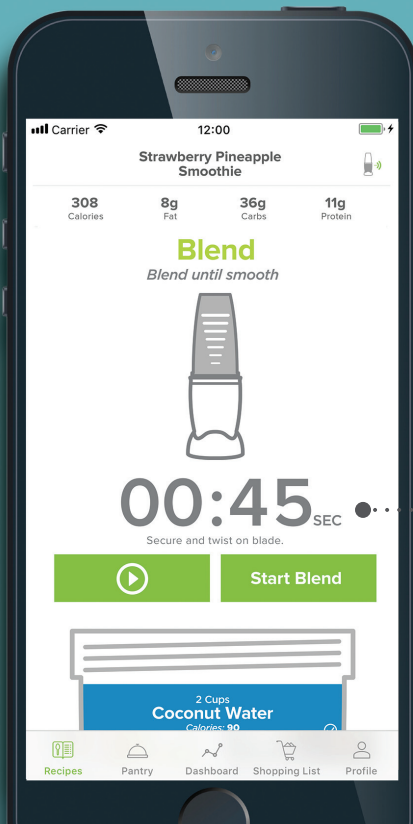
Carrier 12:00

Strawberry Pineapple Smoothie

308 Calories | 8g Fat | 36g Carbs | 11g Protein

Blend

Blend until smooth

00:45 SEC

Secure and twist on blade.

Start Blend

2 Cups

Coconut Water

Calories: 90

Recipes Pantry Dashboard Shopping List Profile